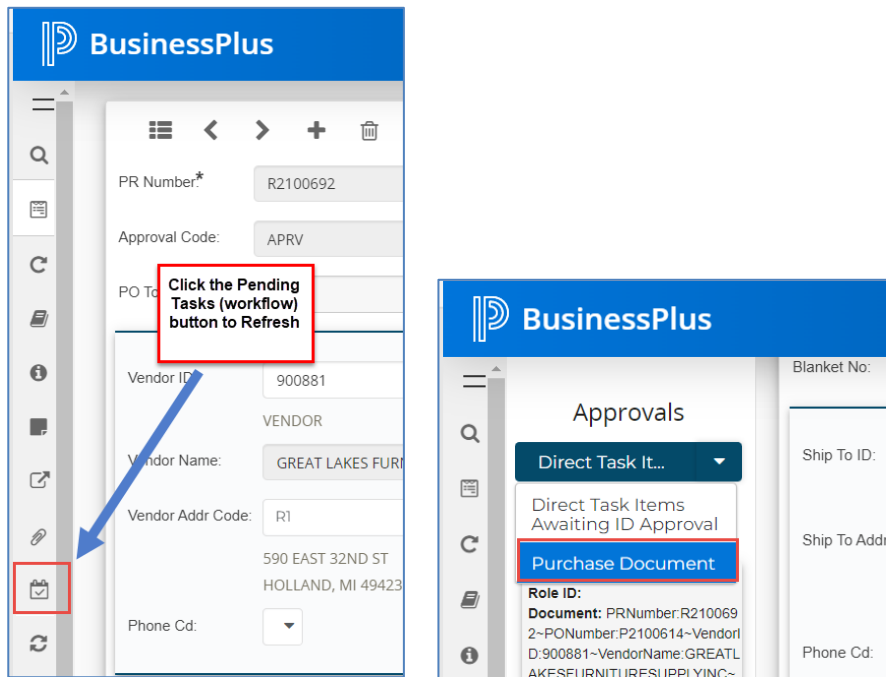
BusinessPlus

PR Number*
R2100692

Approval Code:
APRV

PO To

Click the Pending Tasks (workflow) button to Refresh

Vendor ID
900881

VENDOR

Vendor Name:
GREAT LAKES FURN

Vendor Addr Code:
R1

590 EAST 32ND ST
HOLLAND, MI 49423

Phone Cd:

BusinessPlus

Blanket No:

Approvals

Direct Task It...

Direct Task Items Awaiting ID Approval

Purchase Document

Role ID:
Document: PRNumber:R2100692~PONumber:P2100614~VendorID:900881~VendorName:GREATLAKESFURNITURESUPPLYINC~

Ship To ID:

Ship To Addr

Phone Cd: